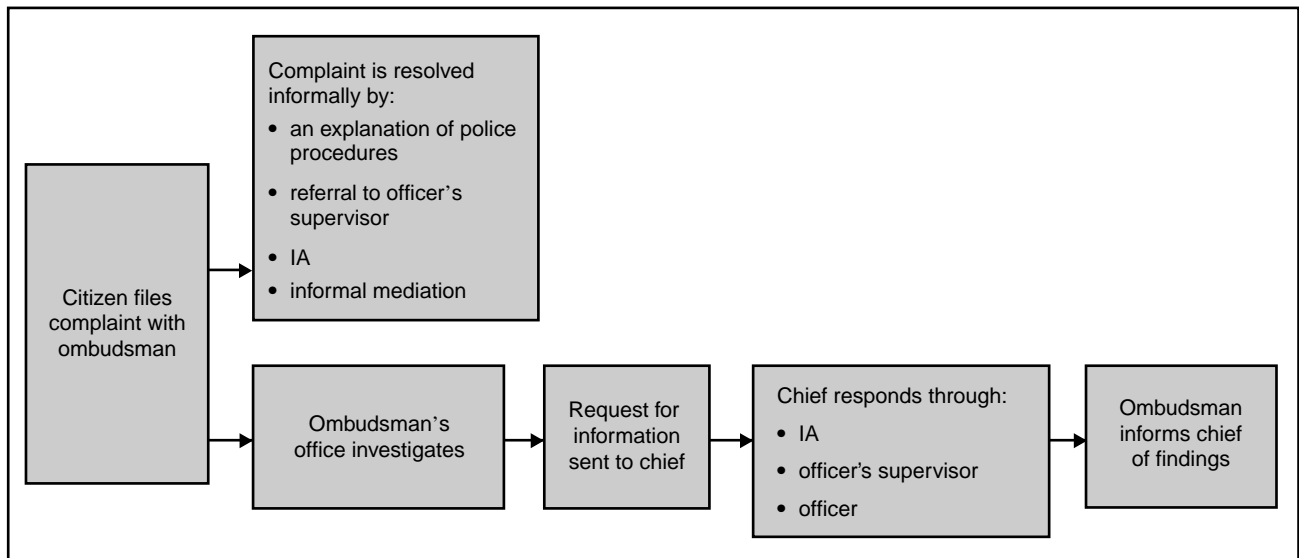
Citizen files complaint with ombudsman

Complaint is resolved informally by:
• an explanation of police procedures
• referral to officer's supervisor
• IA
• informal mediation

Ombudsman's office investigates

Request for information sent to chief

Chief responds through:
• IA
• officer's supervisor
• officer

Ombudsman informs chief of findings